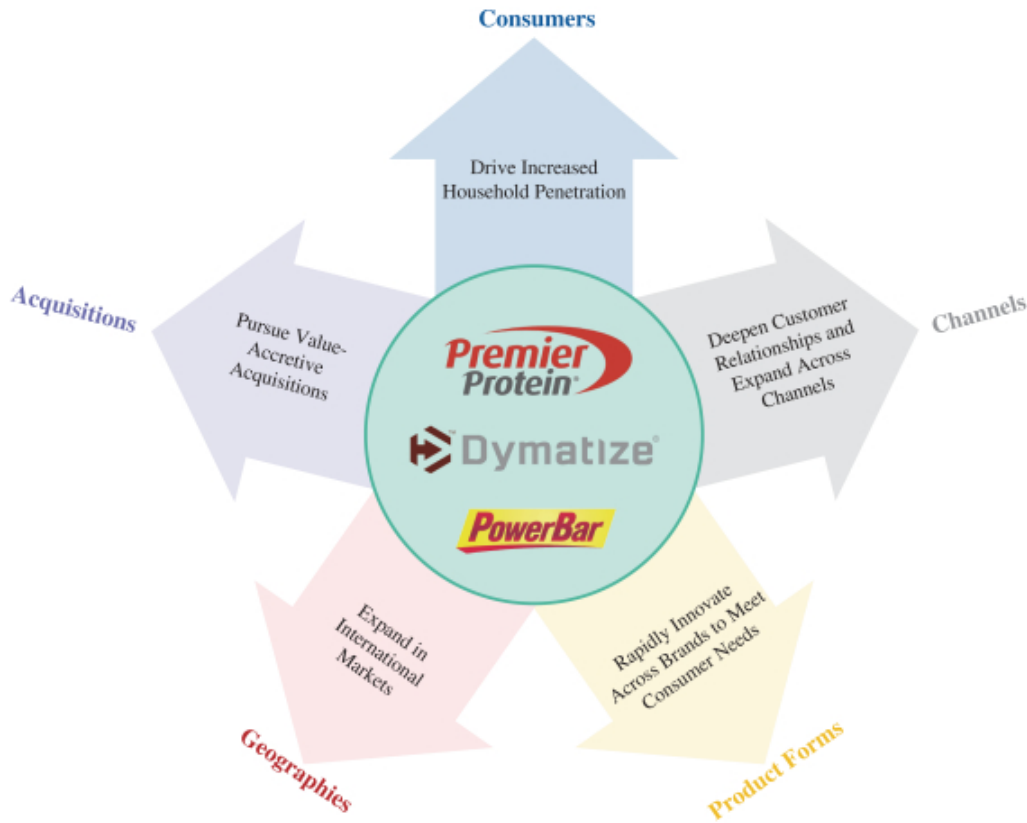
Consumers

Drive Increased Household Penetration

Acquisitions

Pursue Value-Accretive Acquisitions

Channels

Deepen Customer Relationships and Expand Across Channels

Premier Protein

Dymatize

PowerBar

Expand in International Markets

Geographies

Rapidly Innovate Across Brands to Meet Consumer Needs

Product Forms